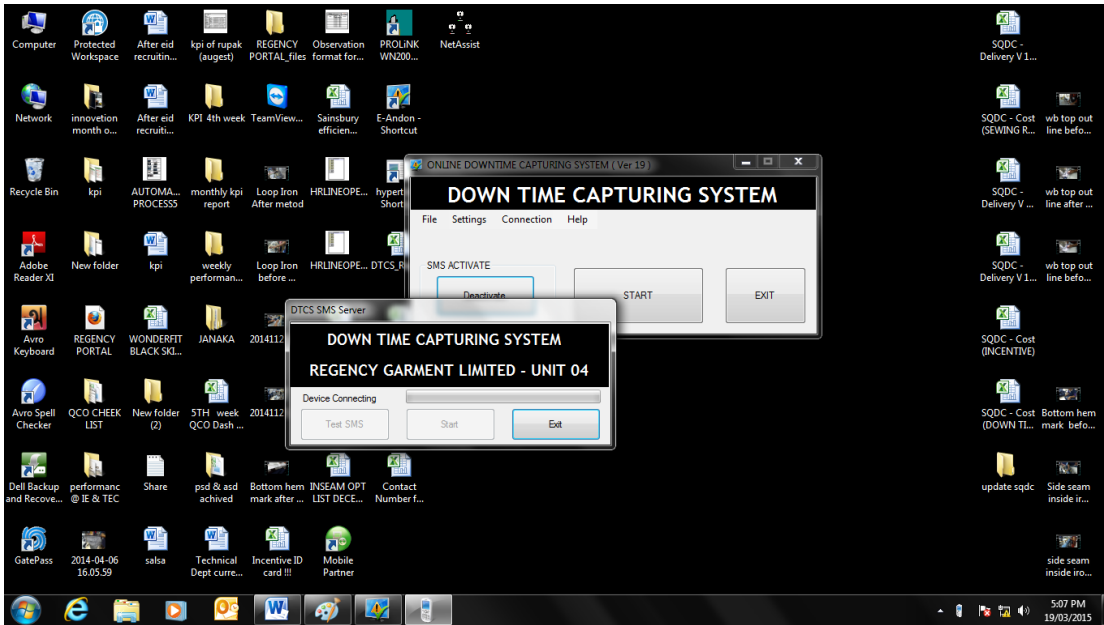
Computer
Protected Workspace
After eid recruitin...
kpi of rupak (augest)
REGENCY PORTAL_files
Observation format for...
PROLiNK WN200...
NetAssist

Network
innovetion month o...
After eid recruiti...
KPI 4th week
TeamView...
Sainsbury efficien...
E-Andon - Shortcut

Recycle Bin
kpi
AUTOMA... PROCESS5
monthly kpi report
Loop Iron After metod
HRLINEOPE...
hypert Short

Adobe Reader XI
New folder
kpi
weekly performan...
Loop Iron before ...
HRLINEOPE...
DTCS_R

Avro Keyboard
REGENCY PORTAL
WONDERFIT BLACK SKI...
JANAKA
2014112

Avro Spell Checker
QCO CHEEK LIST
New folder (2)
5TH week QCO Dash ...
2014112

Dell Backup and Recove...
performanc @ IE & TEC
Share
psd & asd achived
Bottom hem mark after ...
INSEAM OPT LIST DECE...
Contact Number f...

GatePass
2014-04-06 16.05.59
salsa
Technical Dept curre...
Incentive ID card !!!
Mobile Partner

SQDC - Delivery V 1...
SQDC - Cost (SEWING R...
wb top out line befo...
SQDC - Delivery V ...
wb top out line after ...
SQDC - Delivery V 1...
wb top out line befo...
SQDC - Cost (INCENTIVE)
SQDC - Cost (DOWN TI...
Bottom hem mark befo...
update sqdc
Side seam inside ir...
side seam inside iro...

ONLINE DOWNTIME CAPTURING SYSTEM ( Ver 19 )
DOWN TIME CAPTURING SYSTEM
File Settings Connection Help
SMS ACTIVATE
Deactivate
START
EXIT

DTCS SMS Server
DOWN TIME CAPTURING SYSTEM
REGENCY GARMENT LIMITED - UNIT 04
Device Connecting
Test SMS
Start
Exit

5:07 PM
19/03/2015